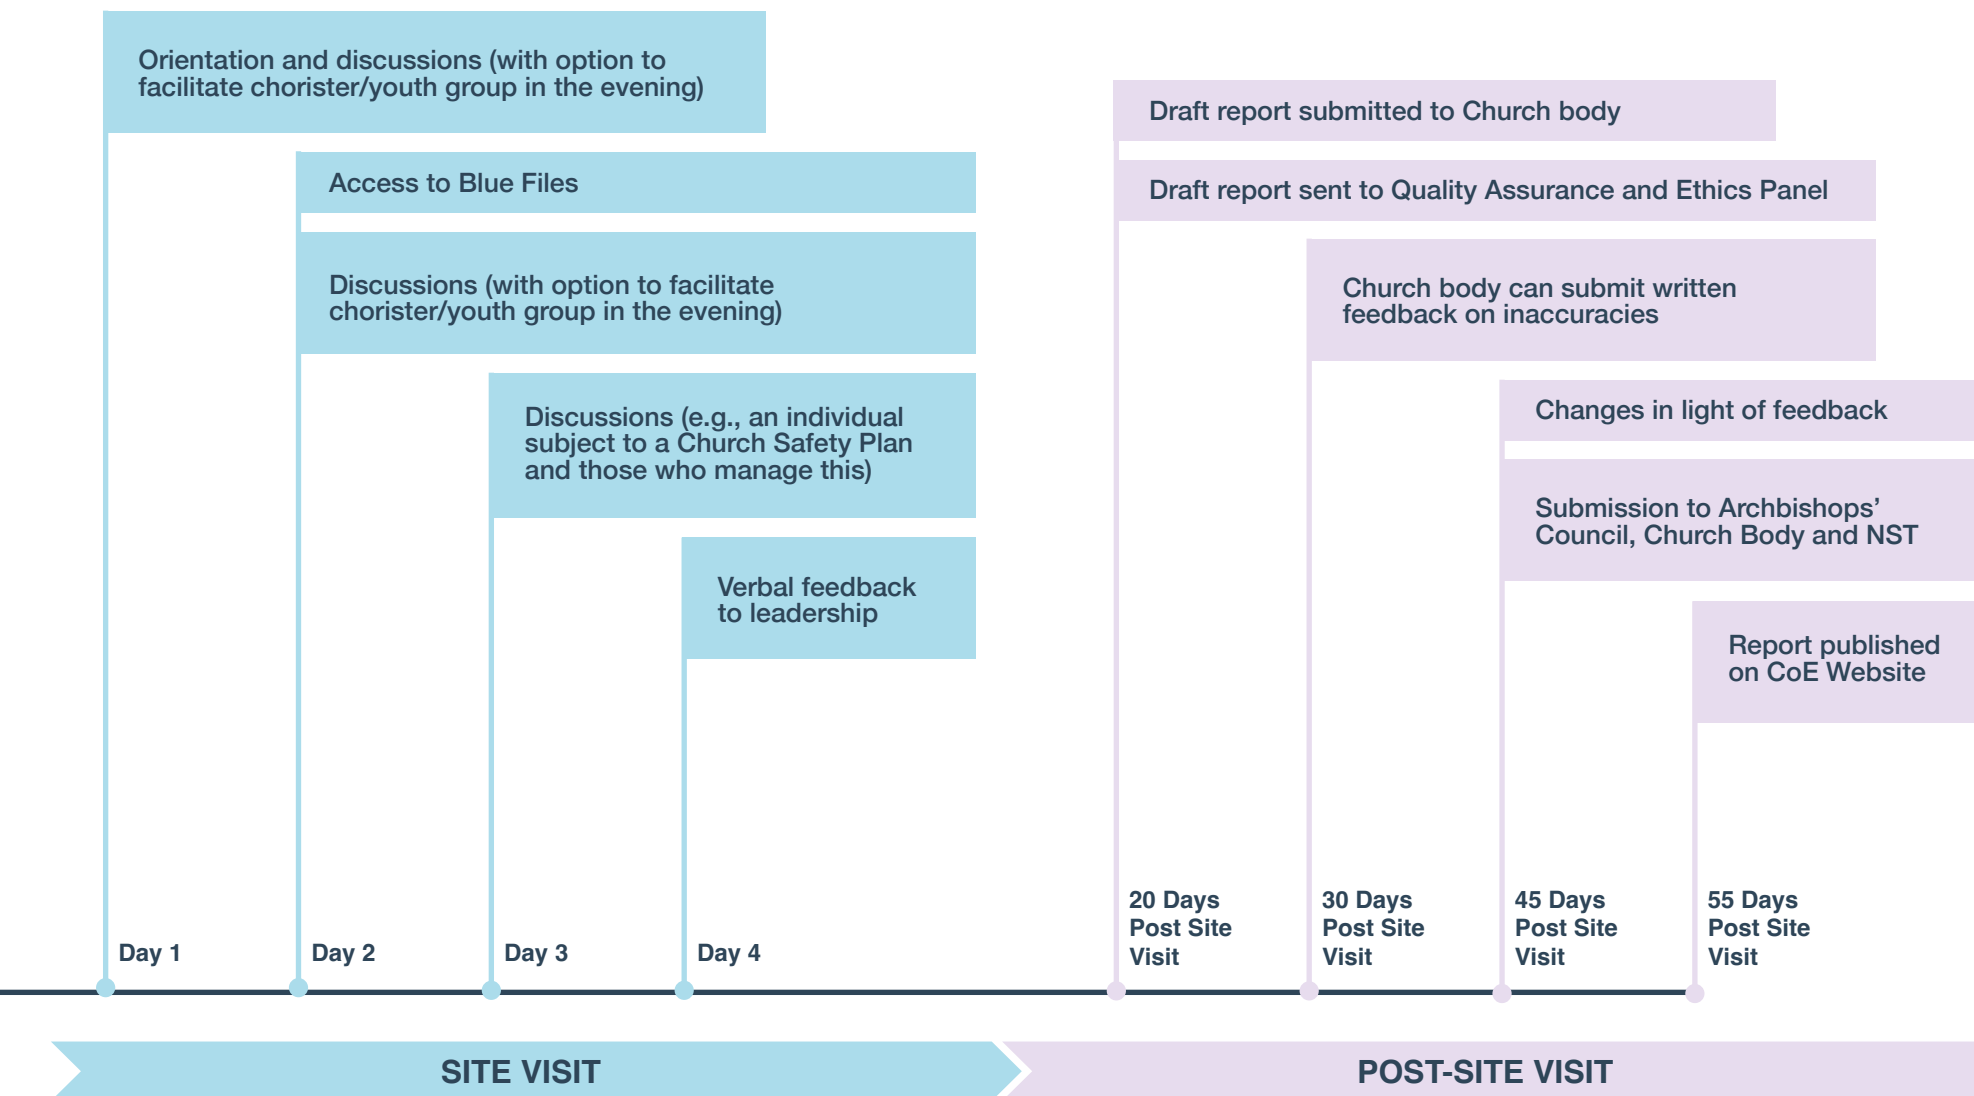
Orientation and discussions (with option to facilitate chorister/youth group in the evening)

Access to Blue Files

Discussions (with option to facilitate chorister/youth group in the evening)

Discussions (e.g., an individual subject to a Church Safety Plan and those who manage this)

Verbal feedback to leadership

Day 1

Day 2

Day 3

Day 4

Draft report submitted to Church body

Draft report sent to Quality Assurance and Ethics Panel

Church body can submit written feedback on inaccuracies

Changes in light of feedback

Submission to Archbishops' Council, Church Body and NST

Report published on CoE Website

20 Days Post Site Visit

30 Days Post Site Visit

45 Days Post Site Visit

55 Days Post Site Visit

SITE VISIT

POST-SITE VISIT